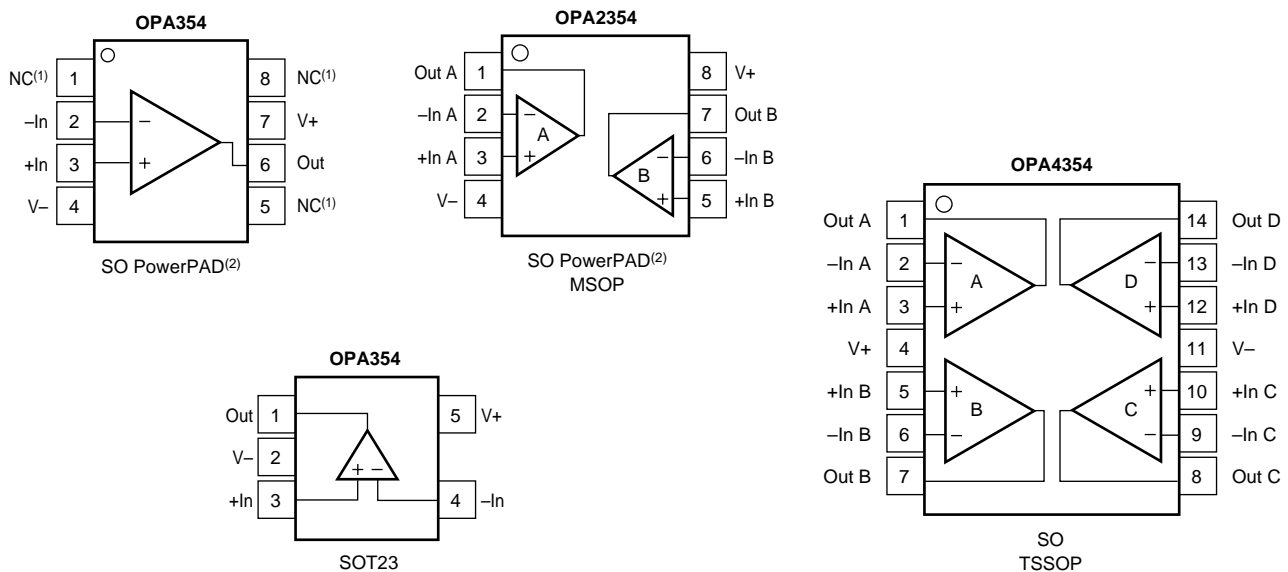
OPA354

NC$^{(1)}$ 1
–In 2
+In 3
V– 4

8 NC$^{(1)}$
7 V+
6 Out
5 NC$^{(1)}$

–
+

SO PowerPAD$^{(2)}$

OPA2354

Out A 1
–In A 2
+In A 3
V– 4

8 V+
7 Out B
6 –In B
5 +In B

A
–
+
B
–
+

SO PowerPAD$^{(2)}$
MSOP

OPA4354

Out A 1
–In A 2
+In A 3
V+ 4
+In B 5
–In B 6
Out B 7

14 Out D
13 –In D
12 +In D
11 V–
10 +In C
9 –In C
8 Out C

A
B
C
D

SO
TSSOP

OPA354

Out 1
V– 2
+In 3

5 V+
4 –In

+ –

SOT23